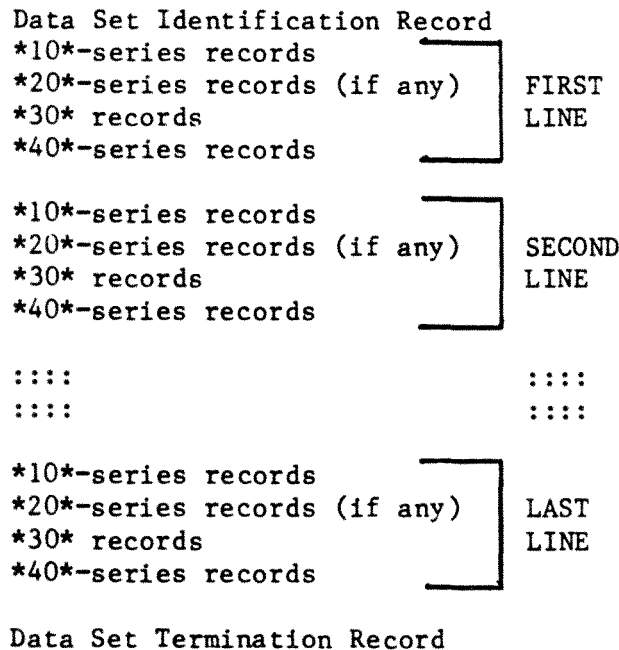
Data Set Identification Record

*10*-series records
*20*-series records (if any)
*30* records
*40*-series records

FIRST LINE

*10*-series records
*20*-series records (if any)
*30* records
*40*-series records

SECOND LINE

::::
::::

::::
::::

*10*-series records
*20*-series records (if any)
*30* records
*40*-series records

LAST LINE

Data Set Termination Record